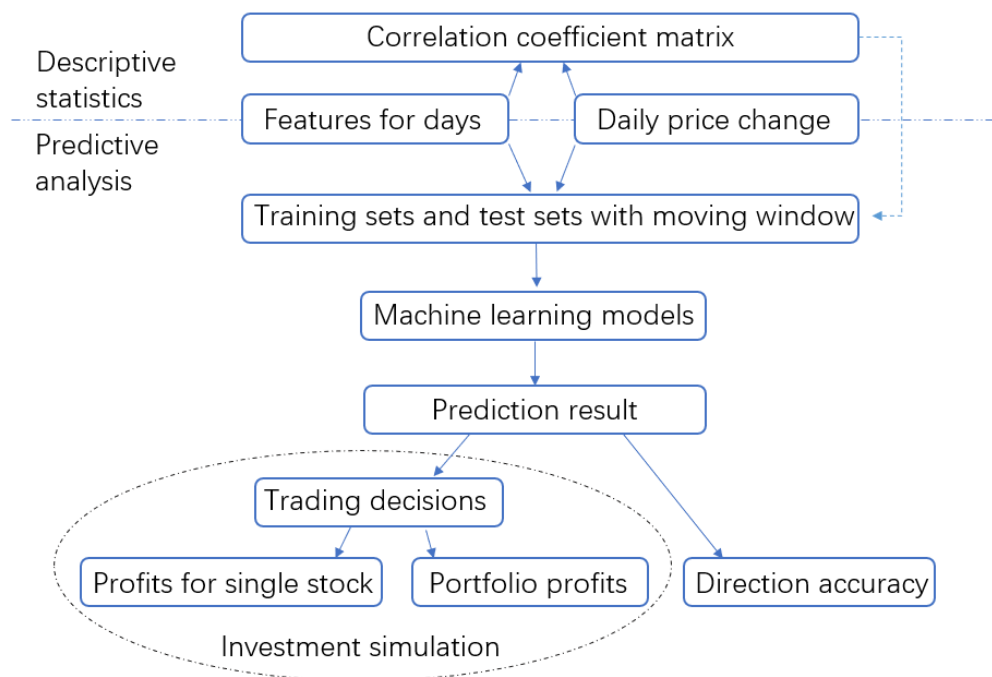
Correlation coefficient matrix

Descriptive statistics

Features for days

Daily price change

Predictive analysis

Training sets and test sets with moving window

Machine learning models

Prediction result

Trading decisions

Profits for single stock

Portfolio profits

Direction accuracy

Investment simulation